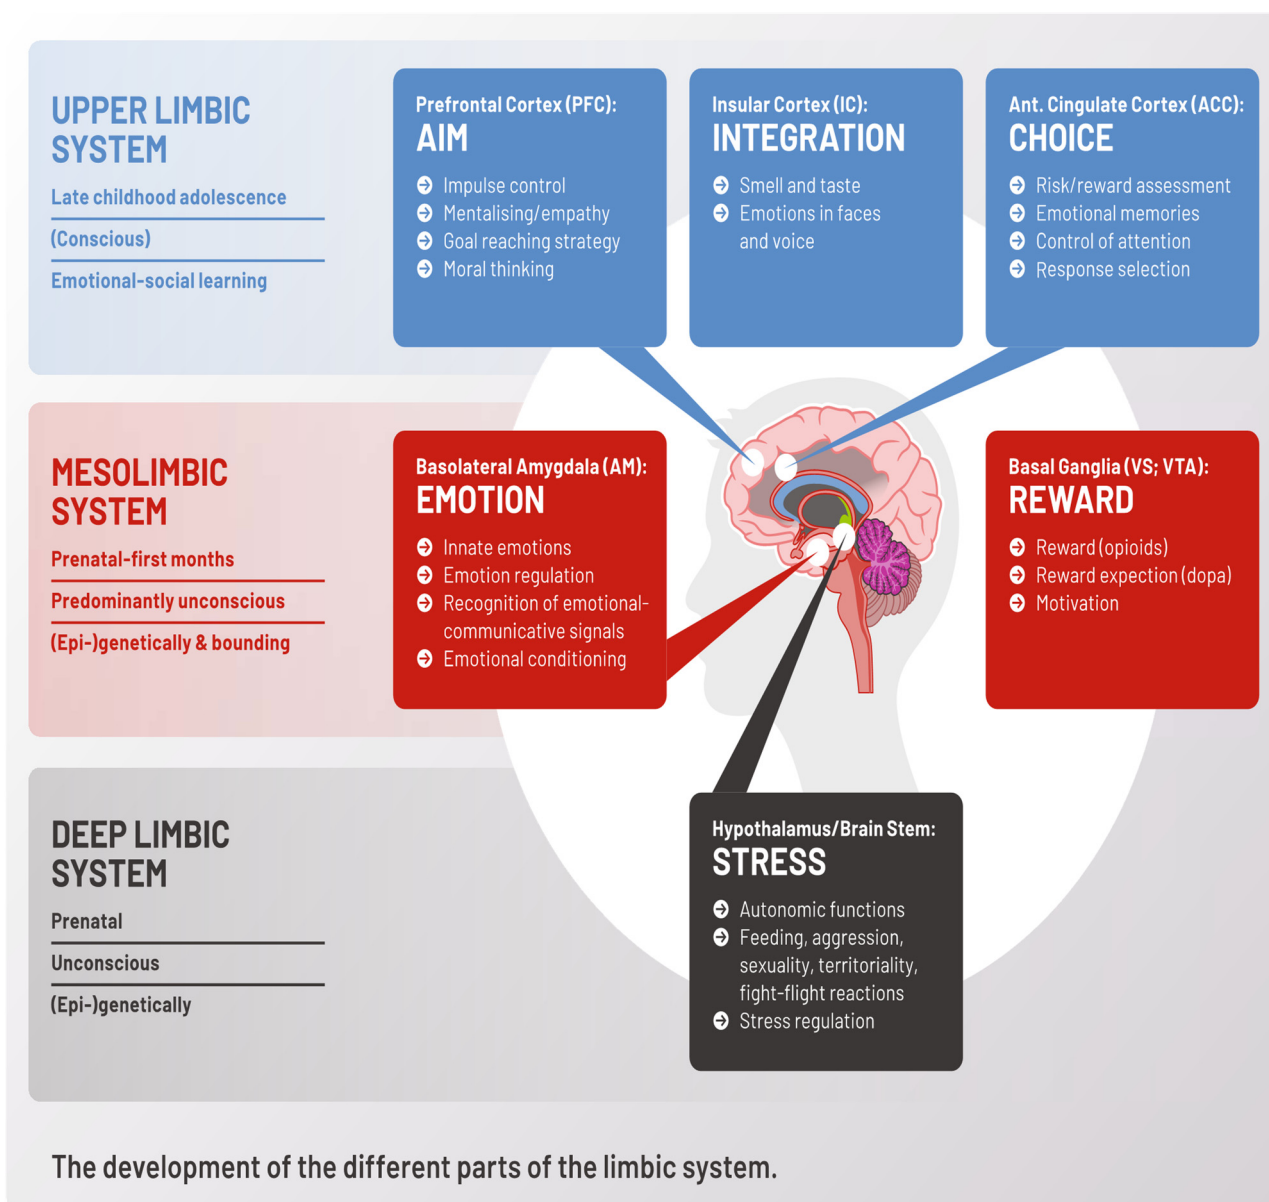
UPPER LIMBIC SYSTEM

Late childhood adolescence

(Conscious)

Emotional-social learning

Prefrontal Cortex (PFC):
AIM

Impulse control
Mentalising/empathy
Goal reaching strategy
Moral thinking

Insular Cortex (IC):
INTEGRATION

Smell and taste
Emotions in faces and voice

Ant. Cingulate Cortex (ACC):
CHOICE

Risk/reward assessment
Emotional memories
Control of attention
Response selection

MESOLIMBIC SYSTEM

Prenatal-first months

Predominantly unconscious

(Epi-)genetically & bounding

Basolateral Amygdala (AM):
EMOTION

Innate emotions
Emotion regulation
Recognition of emotional-communicative signals
Emotional conditioning

Basal Ganglia (VS; VTA):
REWARD

Reward (opioids)
Reward expection (dopa)
Motivation

DEEP LIMBIC SYSTEM

Prenatal

Unconscious

(Epi-)genetically

Hypothalamus/Brain Stem:
STRESS

Autonomic functions
Feeding, aggression, sexuality, territoriality, fight-flight reactions
Stress regulation

The development of the different parts of the limbic system.